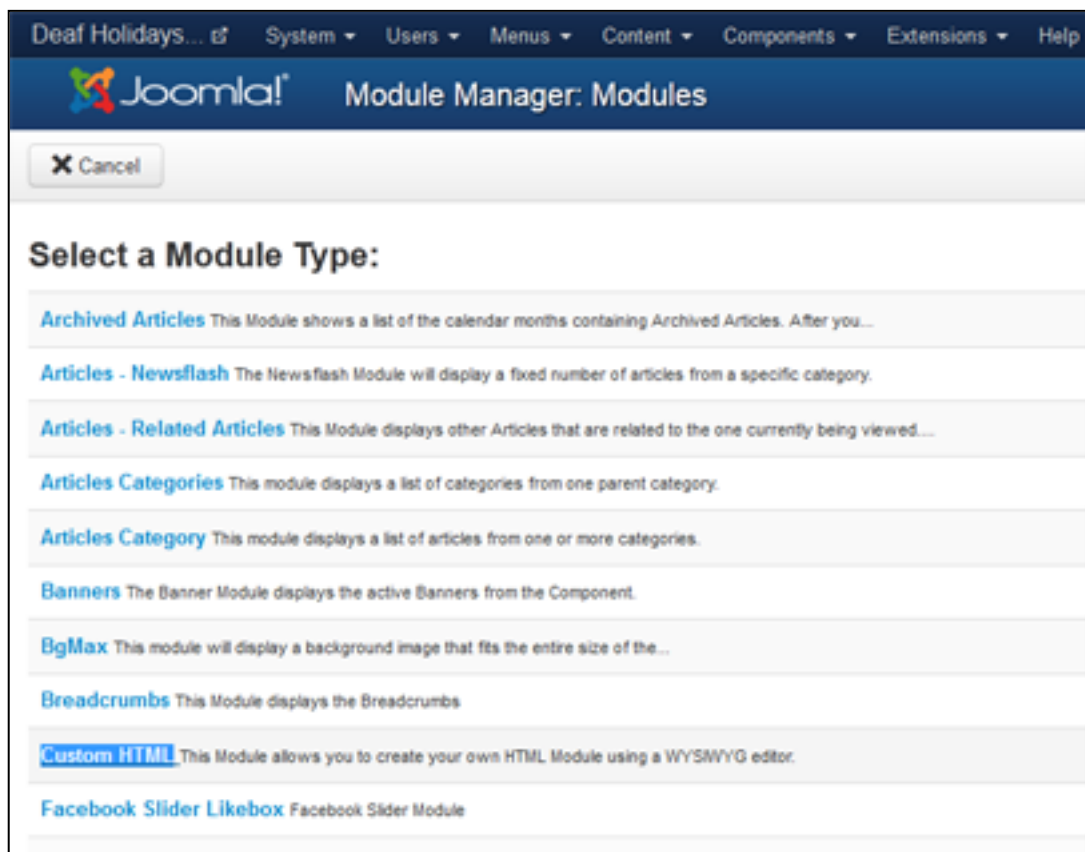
Deaf Holidays... System ▾ Users ▾ Menus ▾ Content ▾ Components ▾ Extensions ▾ Help

Joomla! Module Manager: Modules

Cancel

Select a Module Type:

Archived Articles This Module shows a list of the calendar months containing Archived Articles. After you...

Articles - Newsflash The Newsflash Module will display a fixed number of articles from a specific category.

Articles - Related Articles This Module displays other Articles that are related to the one currently being viewed....

Articles Categories This module displays a list of categories from one parent category.

Articles Category This module displays a list of articles from one or more categories.

Banners The Banner Module displays the active Banners from the Component.

BgMax This module will display a background image that fits the entire size of the...

Breadcrumbs This Module displays the Breadcrumbs

Custom HTML This Module allows you to create your own HTML Module using a WYSIWYG editor.

Facebook Slider Likebox Facebook Slider Module